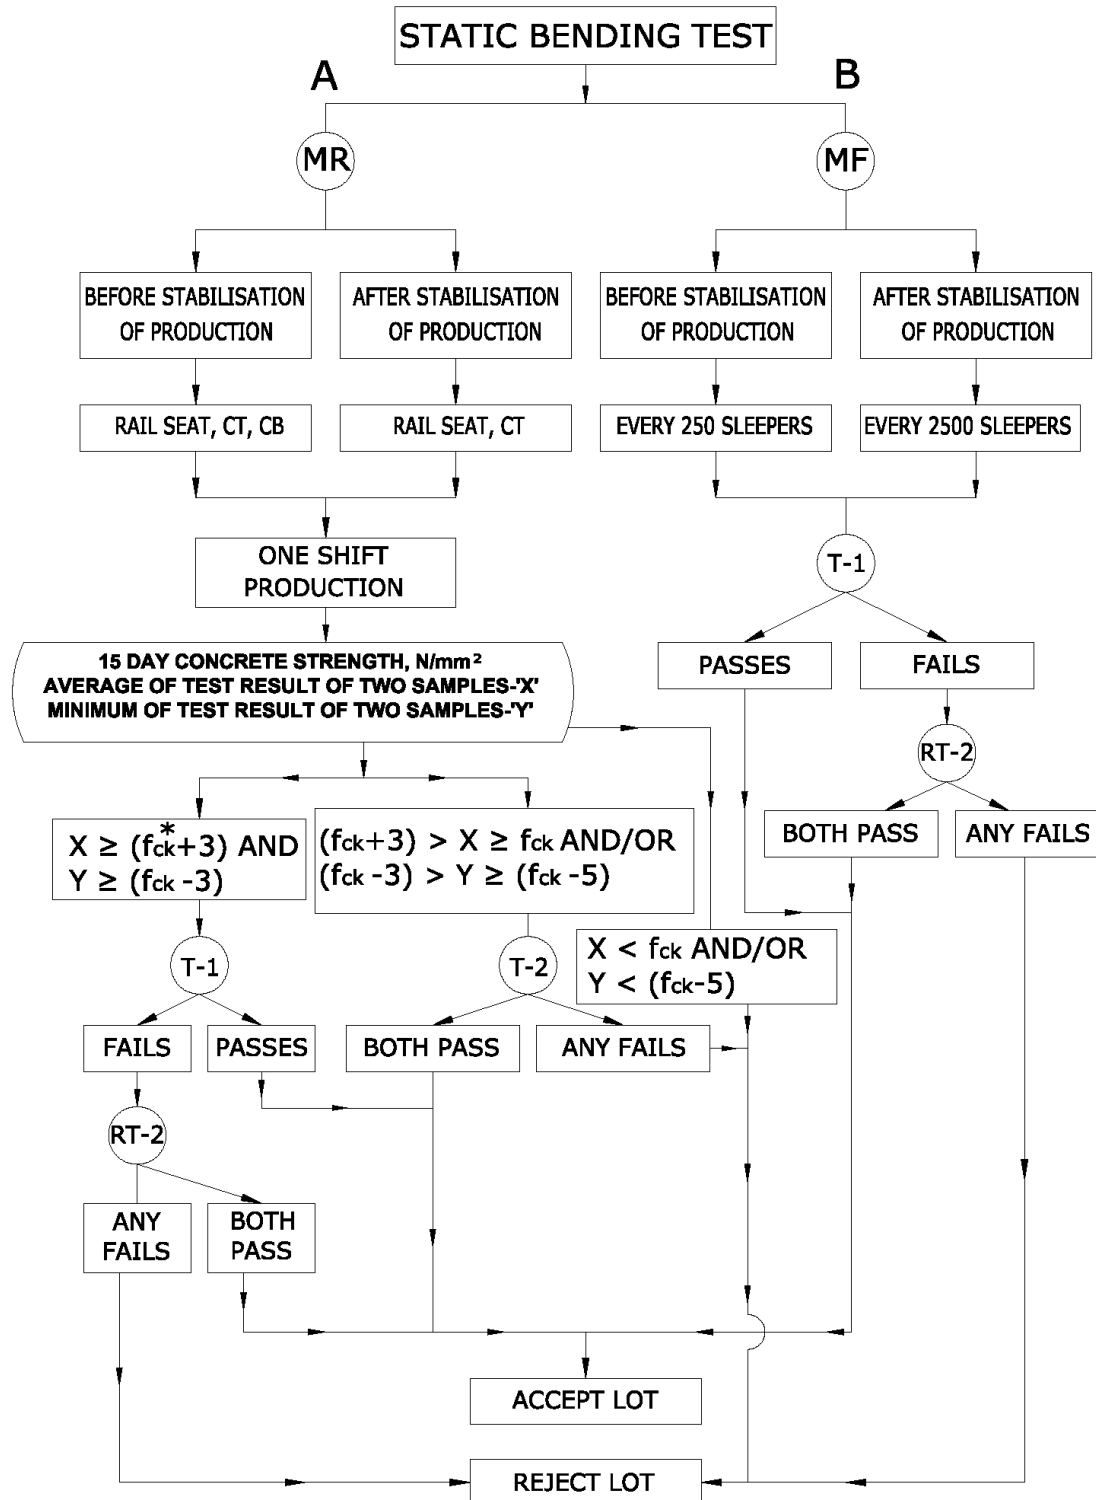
STATIC BENDING TEST

A

B

MR

MF

BEFORE STABILISATION OF PRODUCTION

AFTER STABILISATION OF PRODUCTION

BEFORE STABILISATION OF PRODUCTION

AFTER STABILISATION OF PRODUCTION

RAIL SEAT, CT, CB

RAIL SEAT, CT

EVERY 250 SLEEPERS

EVERY 2500 SLEEPERS

ONE SHIFT PRODUCTION

T-1

15 DAY CONCRETE STRENGTH, N/mm²
AVERAGE OF TEST RESULT OF TWO SAMPLES-'X'
MINIMUM OF TEST RESULT OF TWO SAMPLES-'Y'

PASSES

FAILS

RT-2

$X \geq (f_{ck}^{*}+3)$ AND
$Y \geq (f_{ck}-3)$

$(f_{ck}+3) > X \geq f_{ck}$ AND/OR
$(f_{ck}-3) > Y \geq (f_{ck}-5)$

BOTH PASS

ANY FAILS

$X < f_{ck}$ AND/OR
$Y < (f_{ck}-5)$

T-1

T-2

FAILS

PASSES

BOTH PASS

ANY FAILS

RT-2

ANY FAILS

BOTH PASS

ACCEPT LOT

REJECT LOT